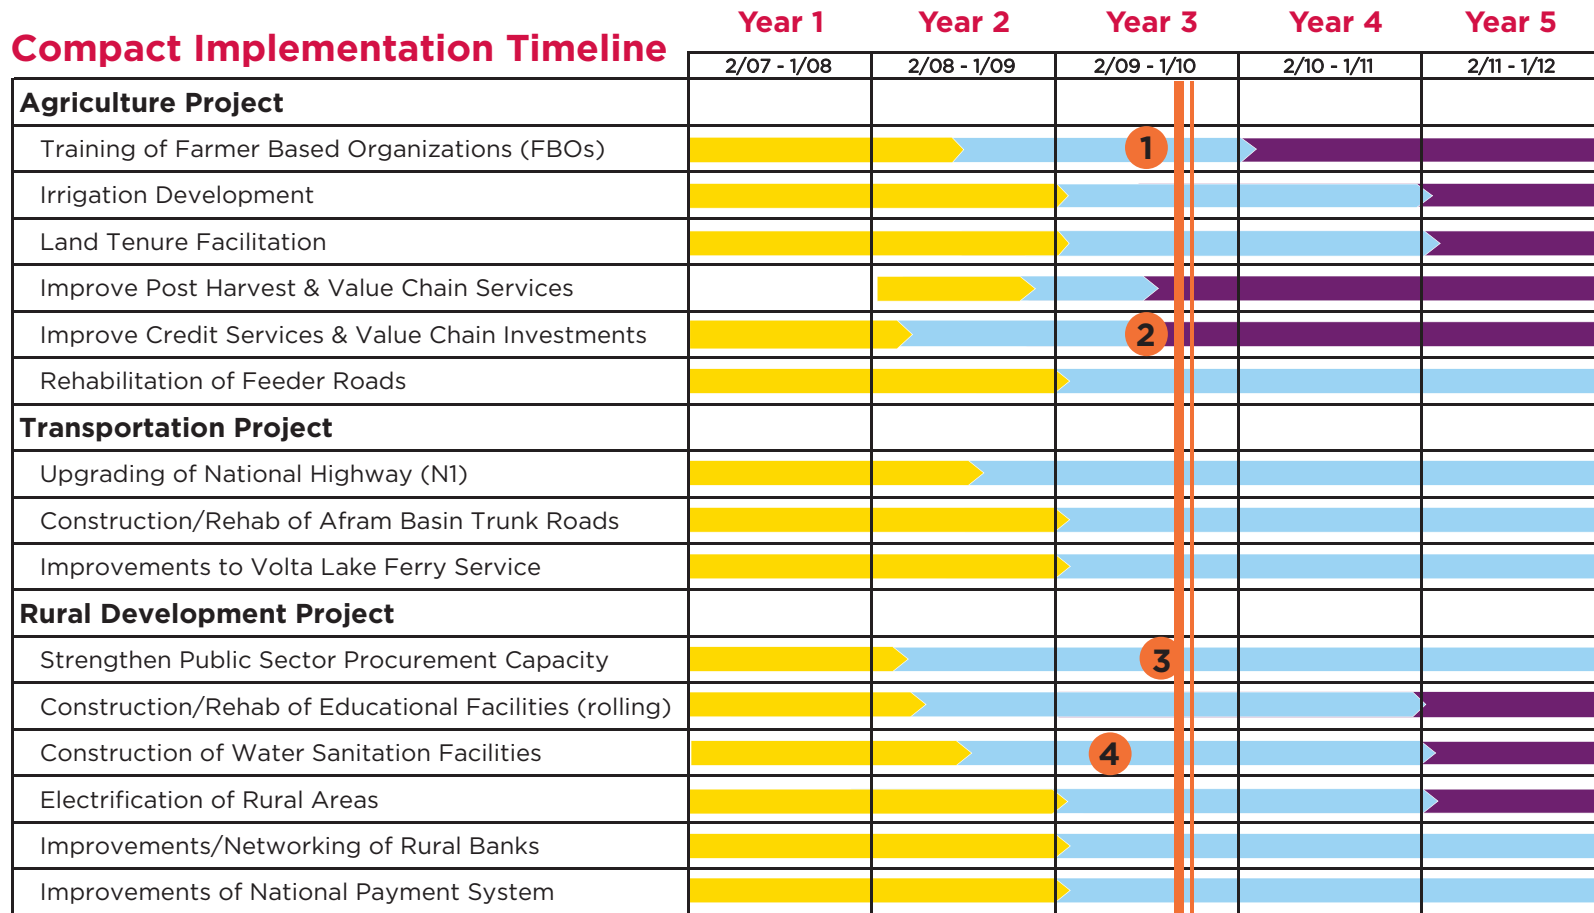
Compact Implementation Timeline

| | Year 1 2/07 - 1/08 | Year 2 2/08 - 1/09 | Year 3 2/09 - 1/10 | Year 4 2/10 - 1/11 | Year 5 2/11 - 1/12 |
|---|---|---|---|---|---|
| **Agriculture Project** | | | | | |
| Training of Farmer Based Organizations (FBOs) | | | 1 | | |
| Irrigation Development | | | | | |
| Land Tenure Facilitation | | | | | |
| Improve Post Harvest & Value Chain Services | | | | | |
| Improve Credit Services & Value Chain Investments | | | 2 | | |
| Rehabilitation of Feeder Roads | | | | | |
| **Transportation Project** | | | | | |
| Upgrading of National Highway (N1) | | | | | |
| Construction/Rehab of Afram Basin Trunk Roads | | | | | |
| Improvements to Volta Lake Ferry Service | | | | | |
| **Rural Development Project** | | | | | |
| Strengthen Public Sector Procurement Capacity | | | 3 | | |
| Construction/Rehab of Educational Facilities (rolling) | | | | | |
| Construction of Water Sanitation Facilities | | | 4 | | |
| Electrification of Rural Areas | | | | | |
| Improvements/Networking of Rural Banks | | | | | |
| Improvements of National Payment System | | | | | |